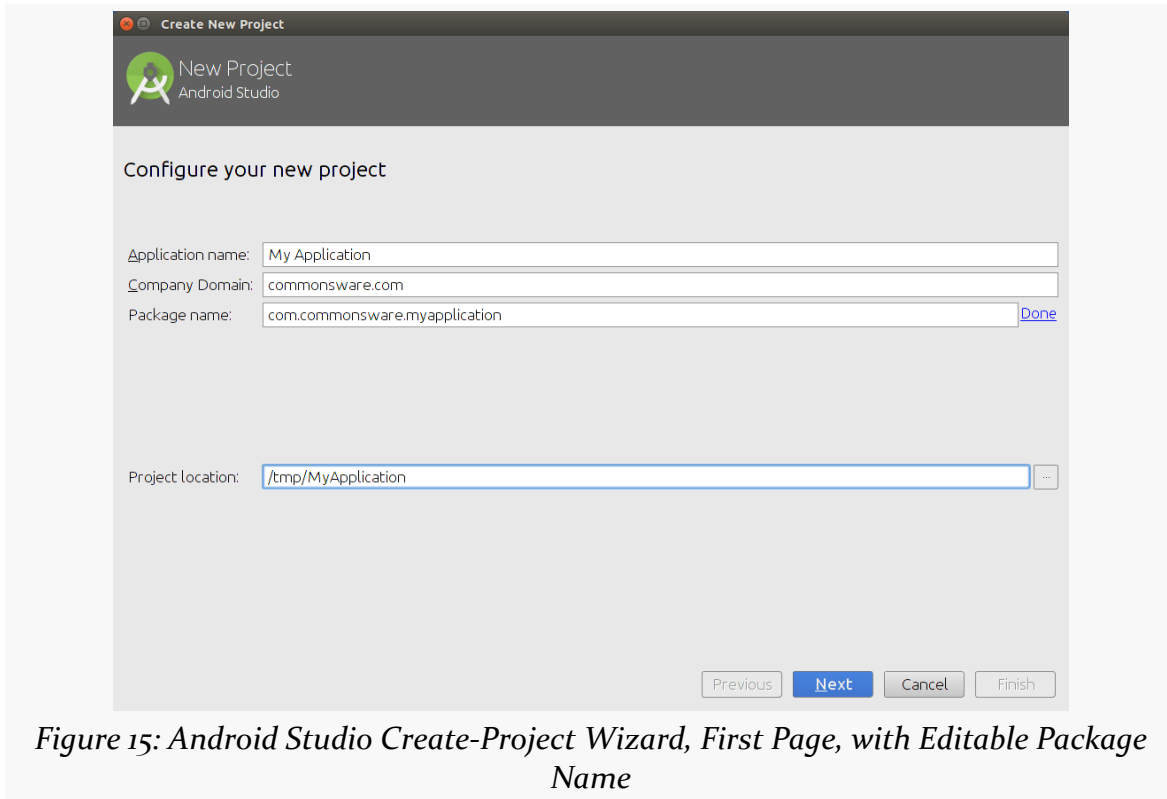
Create New Project

New Project
Android Studio

Configure your new project

Application name: My Application
Company Domain: commonsware.com
Package name: com.commonsware.myapplication Done

Project location: /tmp/MyApplication ...

Previous Next Cancel Finish

Figure 15: Android Studio Create-Project Wizard, First Page, with Editable Package Name